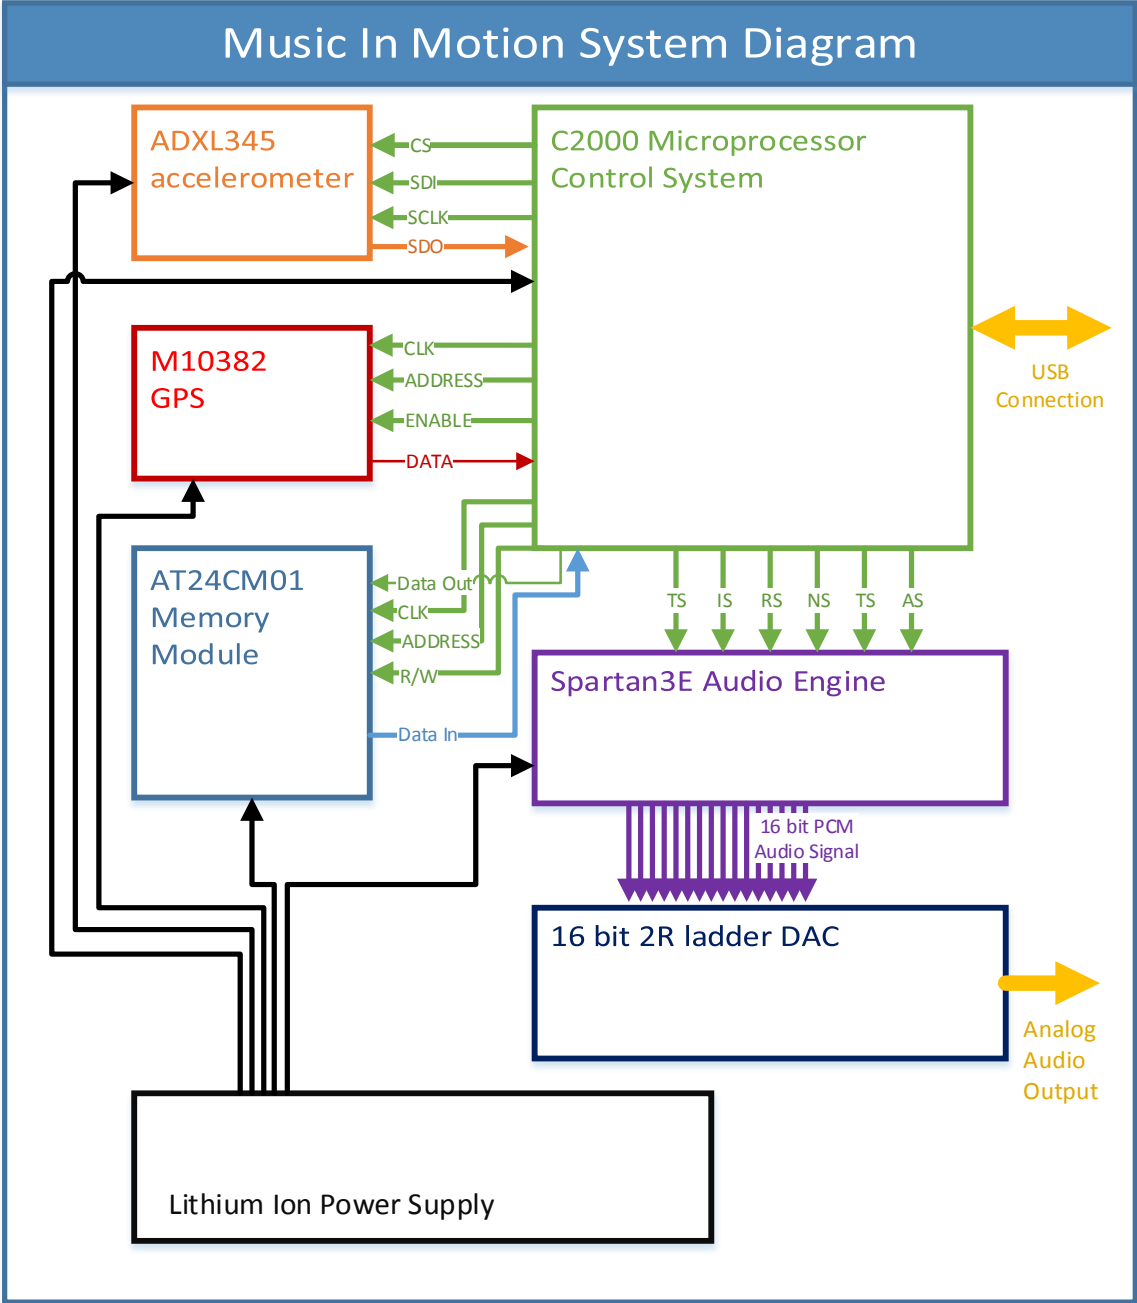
Music In Motion System Diagram

ADXL345 accelerometer

CS
SDI
SCLK
SDO

C2000 Microprocessor Control System

USB Connection

M10382 GPS

CLK
ADDRESS
ENABLE
DATA

AT24CM01 Memory Module

Data Out
CLK
ADDRESS
R/W
Data In

TS
IS
RS
NS
TS
AS

Spartan3E Audio Engine

16 bit PCM Audio Signal

16 bit 2R ladder DAC

Analog Audio Output

Lithium Ion Power Supply